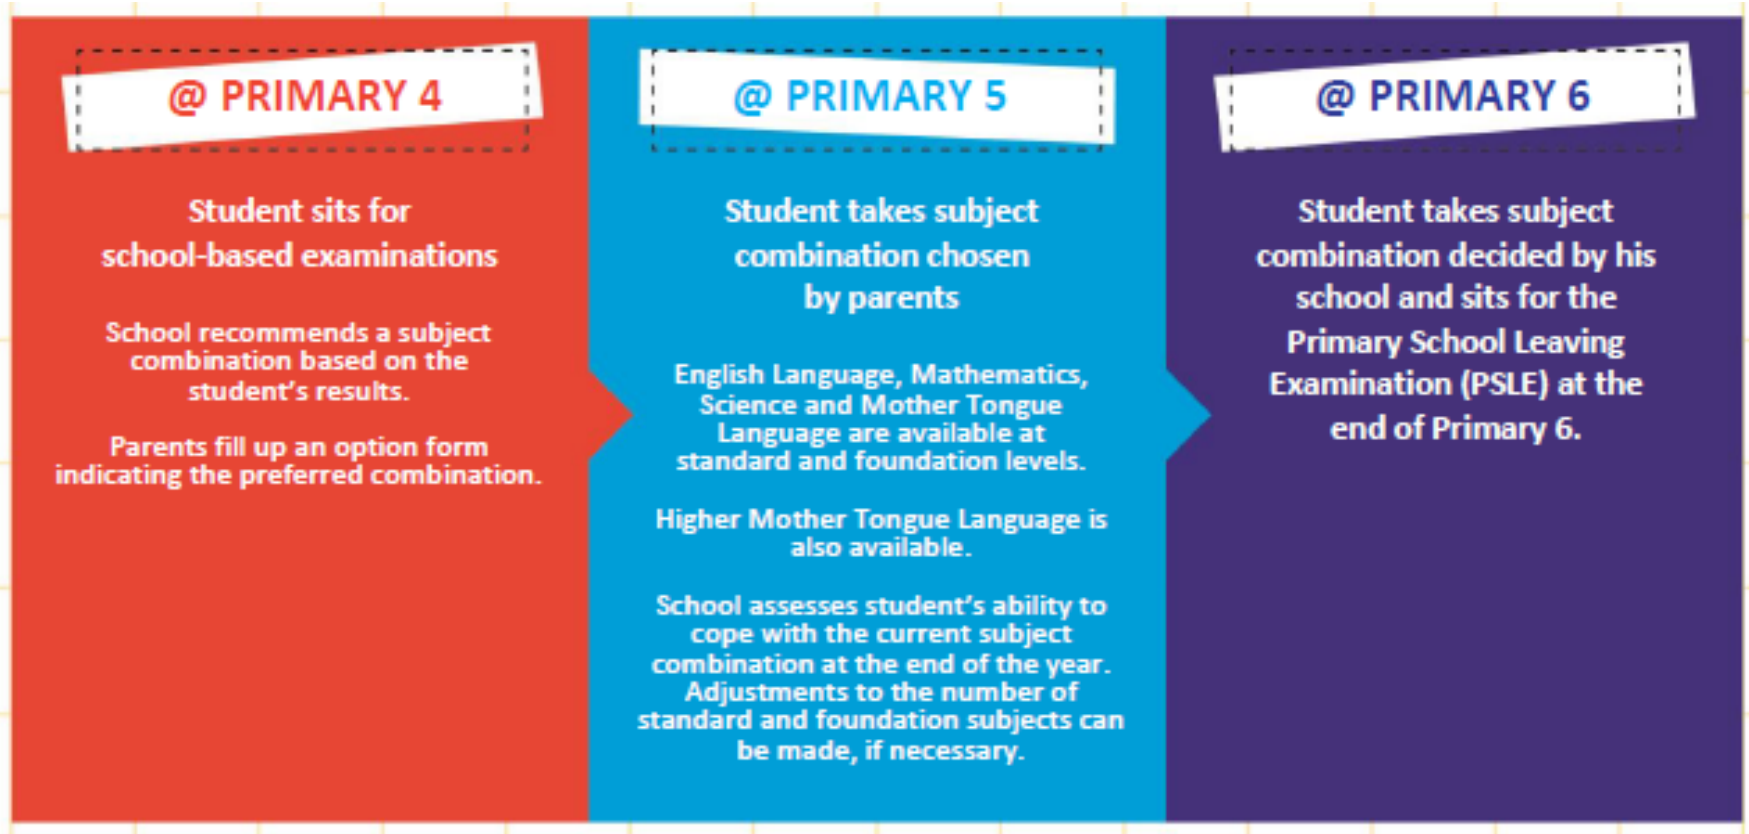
@ PRIMARY 4

Student sits for school-based examinations

School recommends a subject combination based on the student's results.

Parents fill up an option form indicating the preferred combination.

@ PRIMARY 5

Student takes subject combination chosen by parents

English Language, Mathematics, Science and Mother Tongue Language are available at standard and foundation levels.

Higher Mother Tongue Language is also available.

School assesses student's ability to cope with the current subject combination at the end of the year. Adjustments to the number of standard and foundation subjects can be made, if necessary.

@ PRIMARY 6

Student takes subject combination decided by his school and sits for the Primary School Leaving Examination (PSLE) at the end of Primary 6.